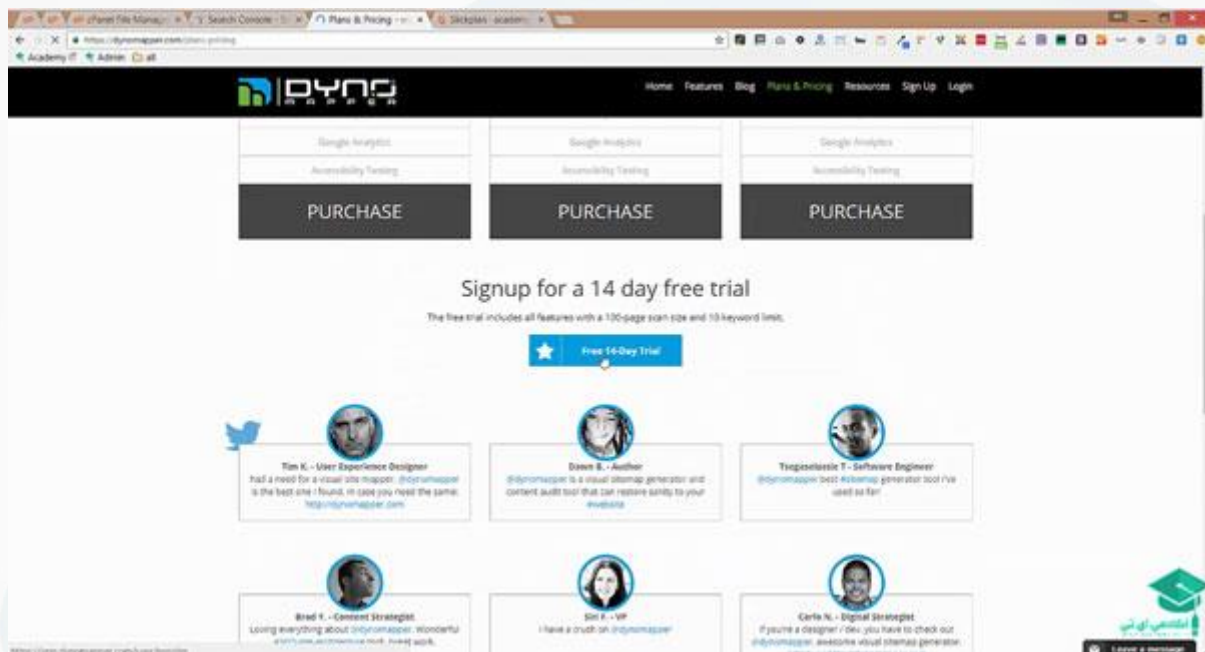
cPanel File Manag... | Search Console | Plans & Pricing | Slickplan

https://dynomapper.com/plans-pricing

Academy IT | Admin | all

DYNO MAPPER

Home Features Blog Plans & Pricing Resources Sign Up Login

| Google Analytics | Google Analytics | Google Analytics |
|---|---|---|
| Accessibility Testing | Accessibility Testing | Accessibility Testing |
| PURCHASE | PURCHASE | PURCHASE |

Signup for a 14 day free trial

The free trial includes all features with a 100-page scan size and 10 keyword limit.

Free 14-Day Trial

Tim K. - User Experience Designer
had a need for a visual site mapper. @dynomapper is the best one I found, in case you need the same: http://dynomapper.com

Dawn B. - Author
@dynomapper is a visual sitemap generator and content audit tool that can restore sanity to your #website

Tsegaselassie T - Software Engineer
@dynomapper best #sitemap generator tool I've used so far!

Brad Y. - Content Strategist
Loving everything about @dynomapper. Wonderful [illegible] work. Great work.

Siri F. - VP
I have a crush on @dynomapper

Carlo N. - Digital Strategist
If you're a designer / dev, you have to check out @dynomapper. awesome visual sitemap generator.

Leave a message